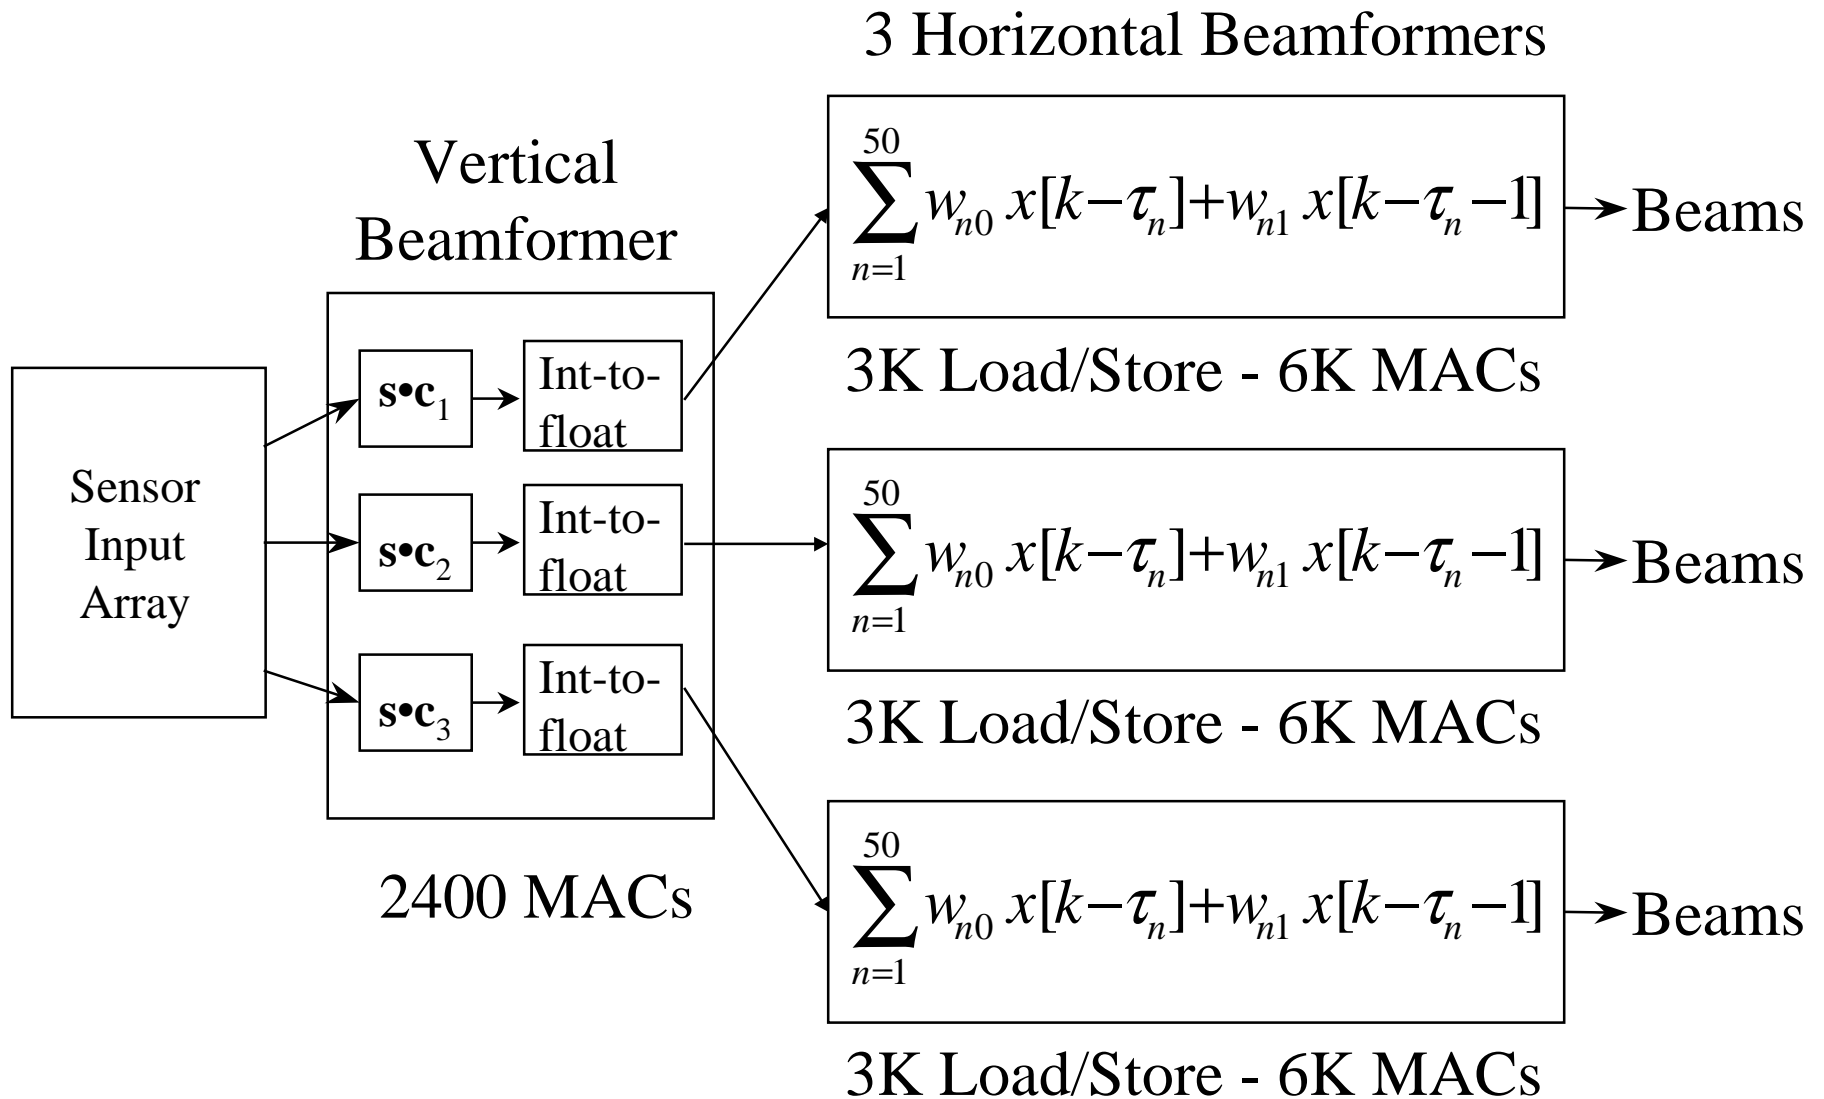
3 Horizontal Beamformers

Vertical Beamformer

Sensor Input Array

$\mathbf{s \bullet c}_1$

Int-to-float

$\mathbf{s \bullet c}_2$

Int-to-float

$\mathbf{s \bullet c}_3$

Int-to-float

2400 MACs

$\sum_{n=1}^{50} w_{n0}\, x[k-\tau_n]+w_{n1}\, x[k-\tau_n-1]$

Beams

3K Load/Store - 6K MACs

$\sum_{n=1}^{50} w_{n0}\, x[k-\tau_n]+w_{n1}\, x[k-\tau_n-1]$

Beams

3K Load/Store - 6K MACs

$\sum_{n=1}^{50} w_{n0}\, x[k-\tau_n]+w_{n1}\, x[k-\tau_n-1]$

Beams

3K Load/Store - 6K MACs